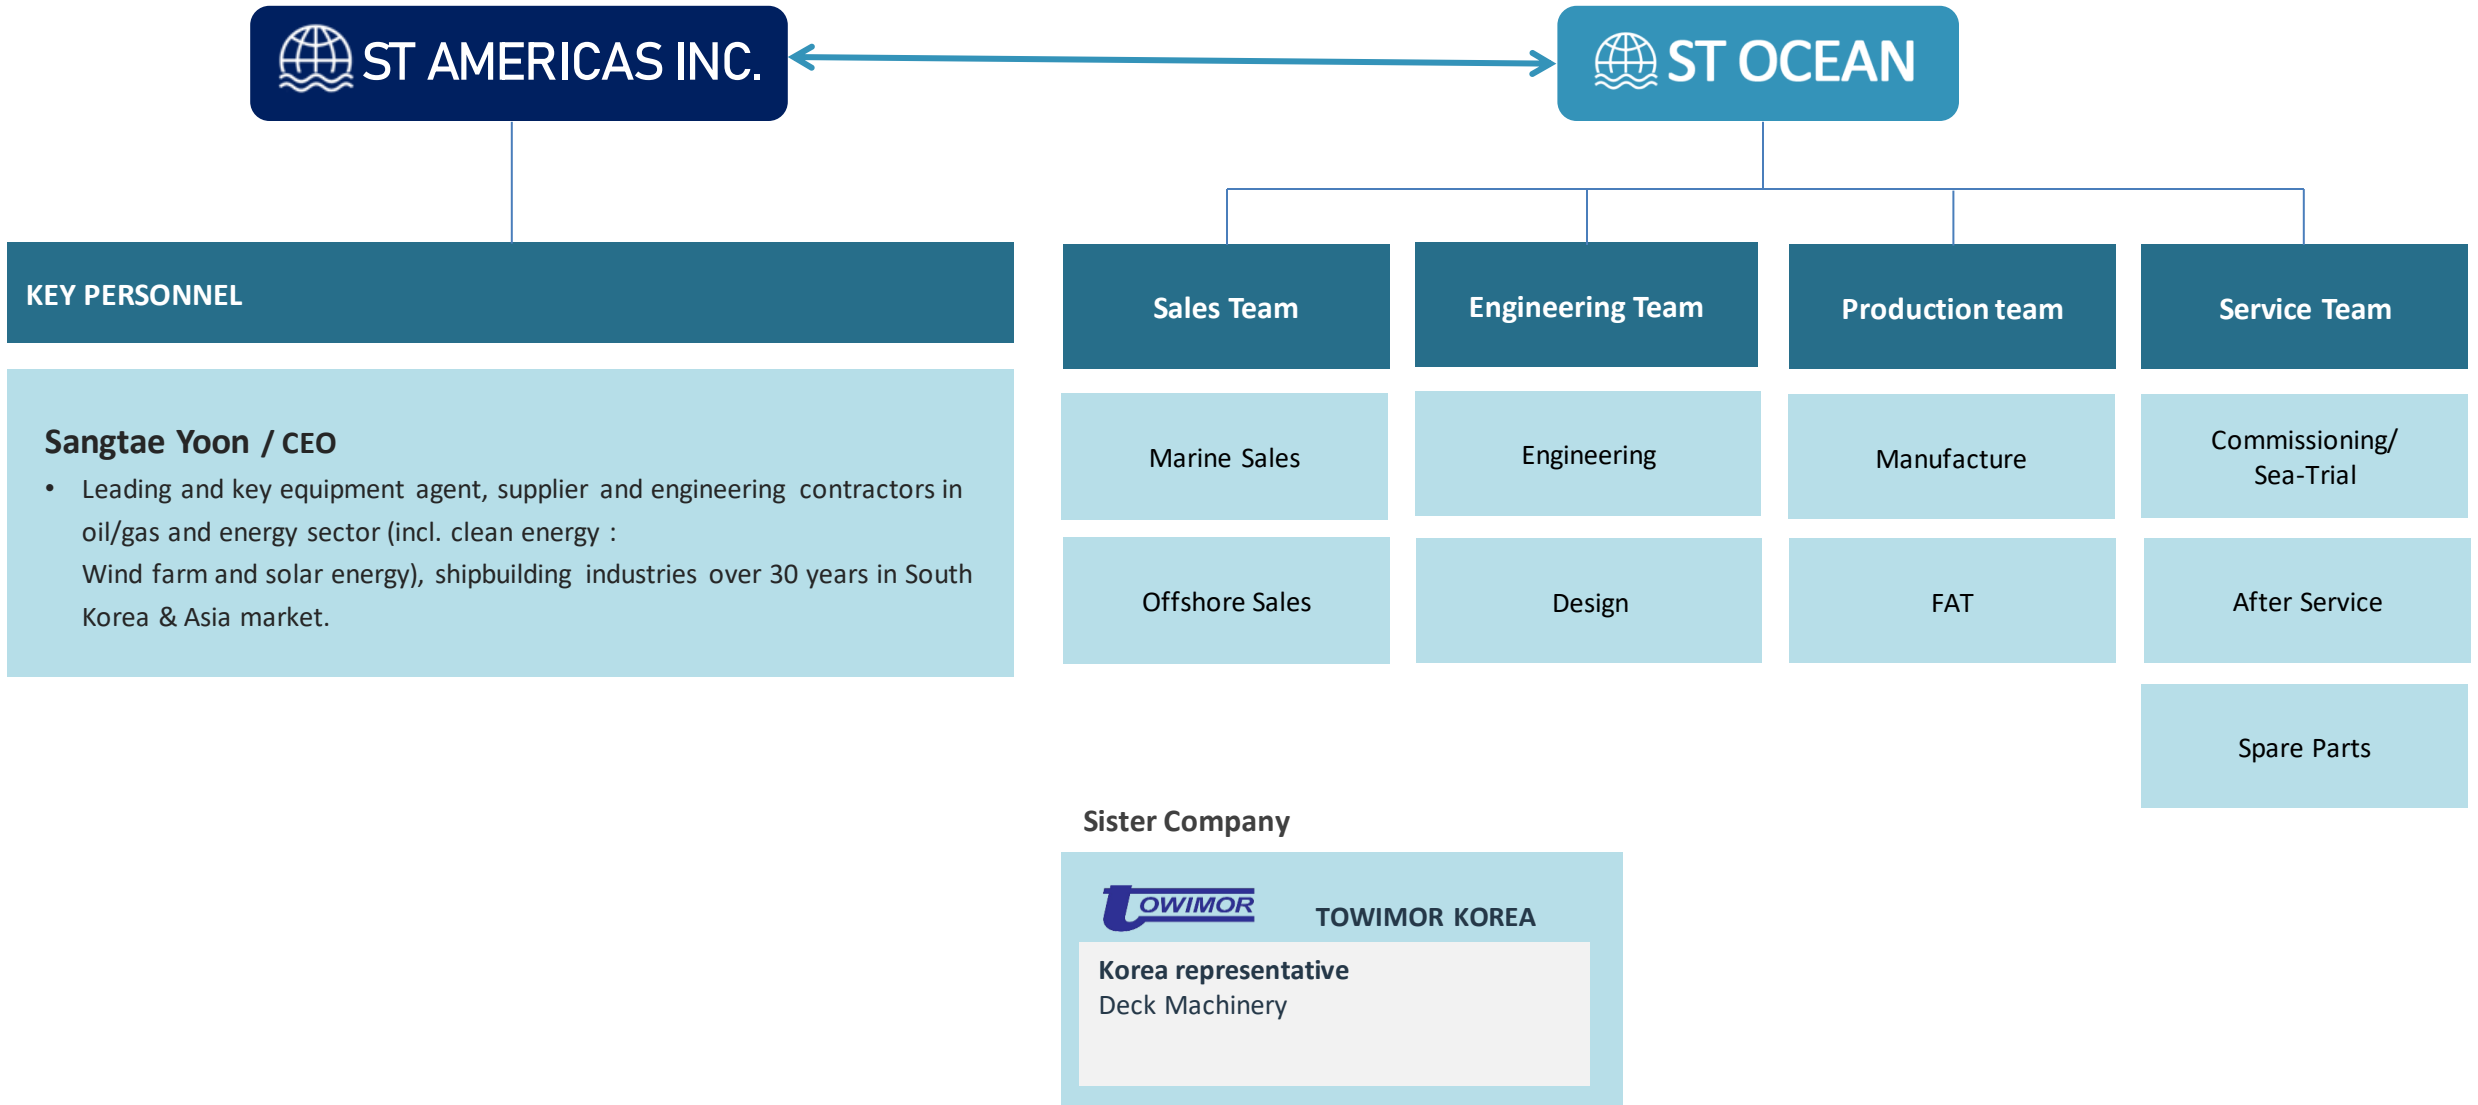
ST AMERICAS INC.

ST OCEAN

KEY PERSONNEL

Sangtae Yoon / CEO

- Leading and key equipment agent, supplier and engineering contractors in oil/gas and energy sector (incl. clean energy : Wind farm and solar energy), shipbuilding industries over 30 years in South Korea & Asia market.

Sales Team

Engineering Team

Production team

Service Team

Marine Sales

Engineering

Manufacture

Commissioning/ Sea-Trial

Offshore Sales

Design

FAT

After Service

Spare Parts

Sister Company

TOWIMOR

TOWIMOR KOREA

Korea representative
Deck Machinery